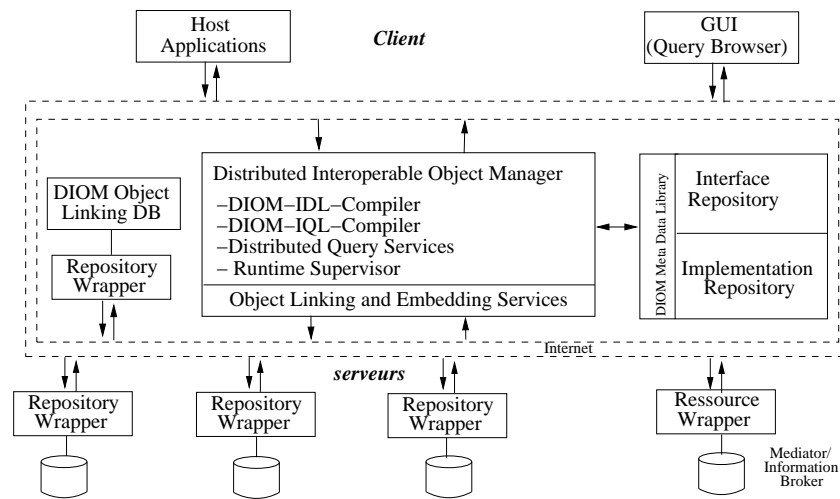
Host Applications

Client

GUI (Query Browser)

DIOM Object Linking DB

Repository Wrapper

Distributed Interoperable Object Manager

–DIOM–IDL–Compiler
–DIOM–IQL–Compiler
–Distributed Query Services
– Runtime Supervisor

Object Linking and Embedding Services

DIOM Meta Data Library

Interface Repository

Implementation Repository

Internet

serveurs

Repository Wrapper

Repository Wrapper

Repository Wrapper

Ressource Wrapper

Mediator/ Information Broker